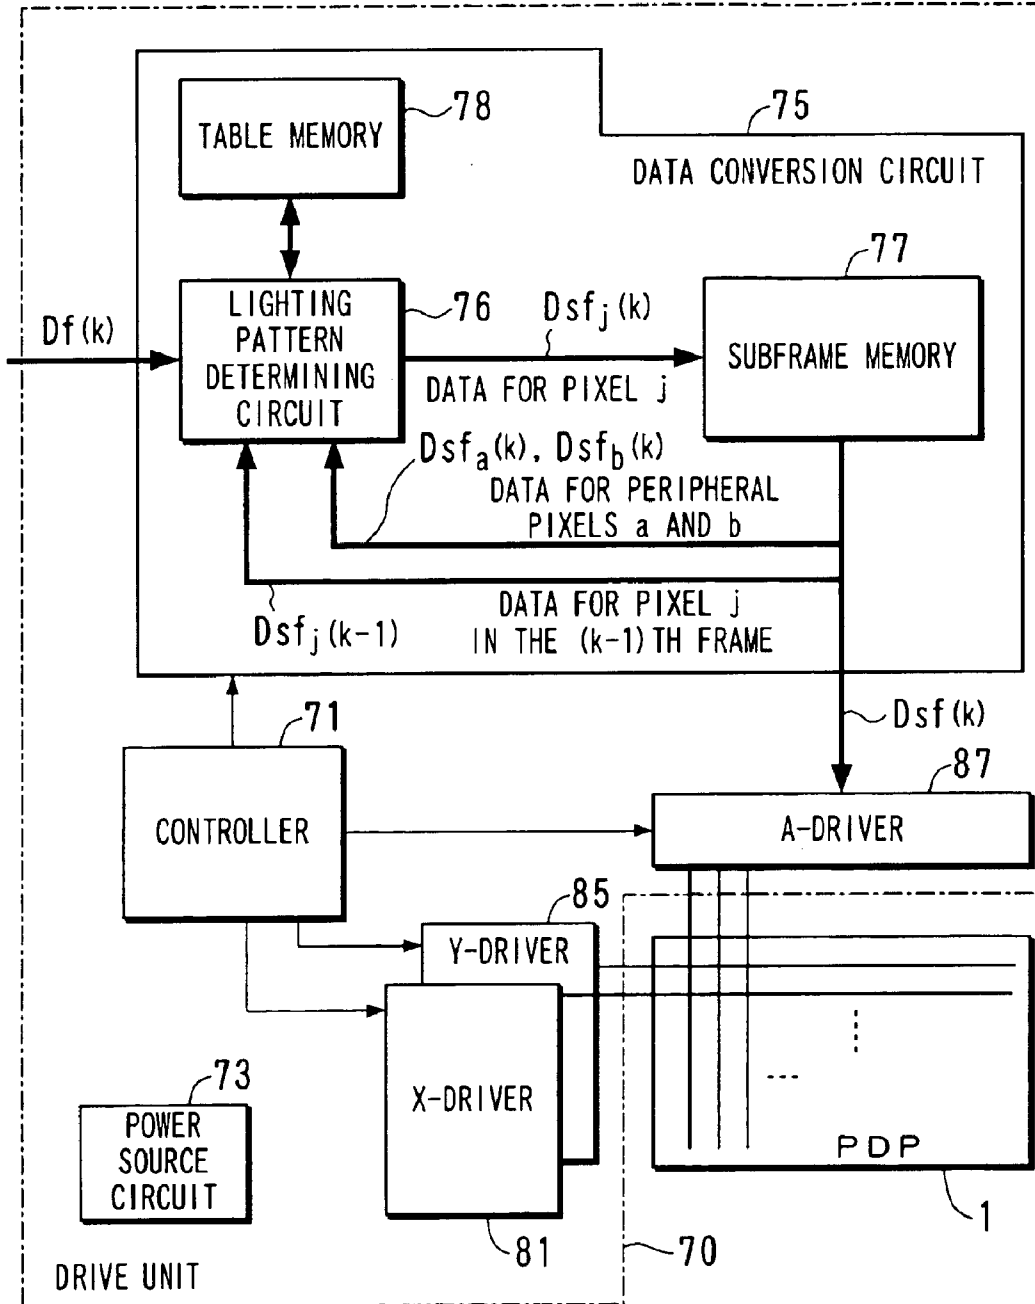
TABLE MEMORY
78
75
DATA CONVERSION CIRCUIT
77
Df(k)
LIGHTING PATTERN DETERMINING CIRCUIT
76
$Dsf_j(k)$
DATA FOR PIXEL j
SUBFRAME MEMORY
$Dsf_a(k)$, $Dsf_b(k)$
DATA FOR PERIPHERAL PIXELS a AND b
DATA FOR PIXEL j IN THE (k-1) TH FRAME
$Dsf_j(k-1)$
71
Dsf(k)
87
CONTROLLER
A-DRIVER
85
Y-DRIVER
73
X-DRIVER
POWER SOURCE CIRCUIT
PDP
1
81
70
DRIVE UNIT